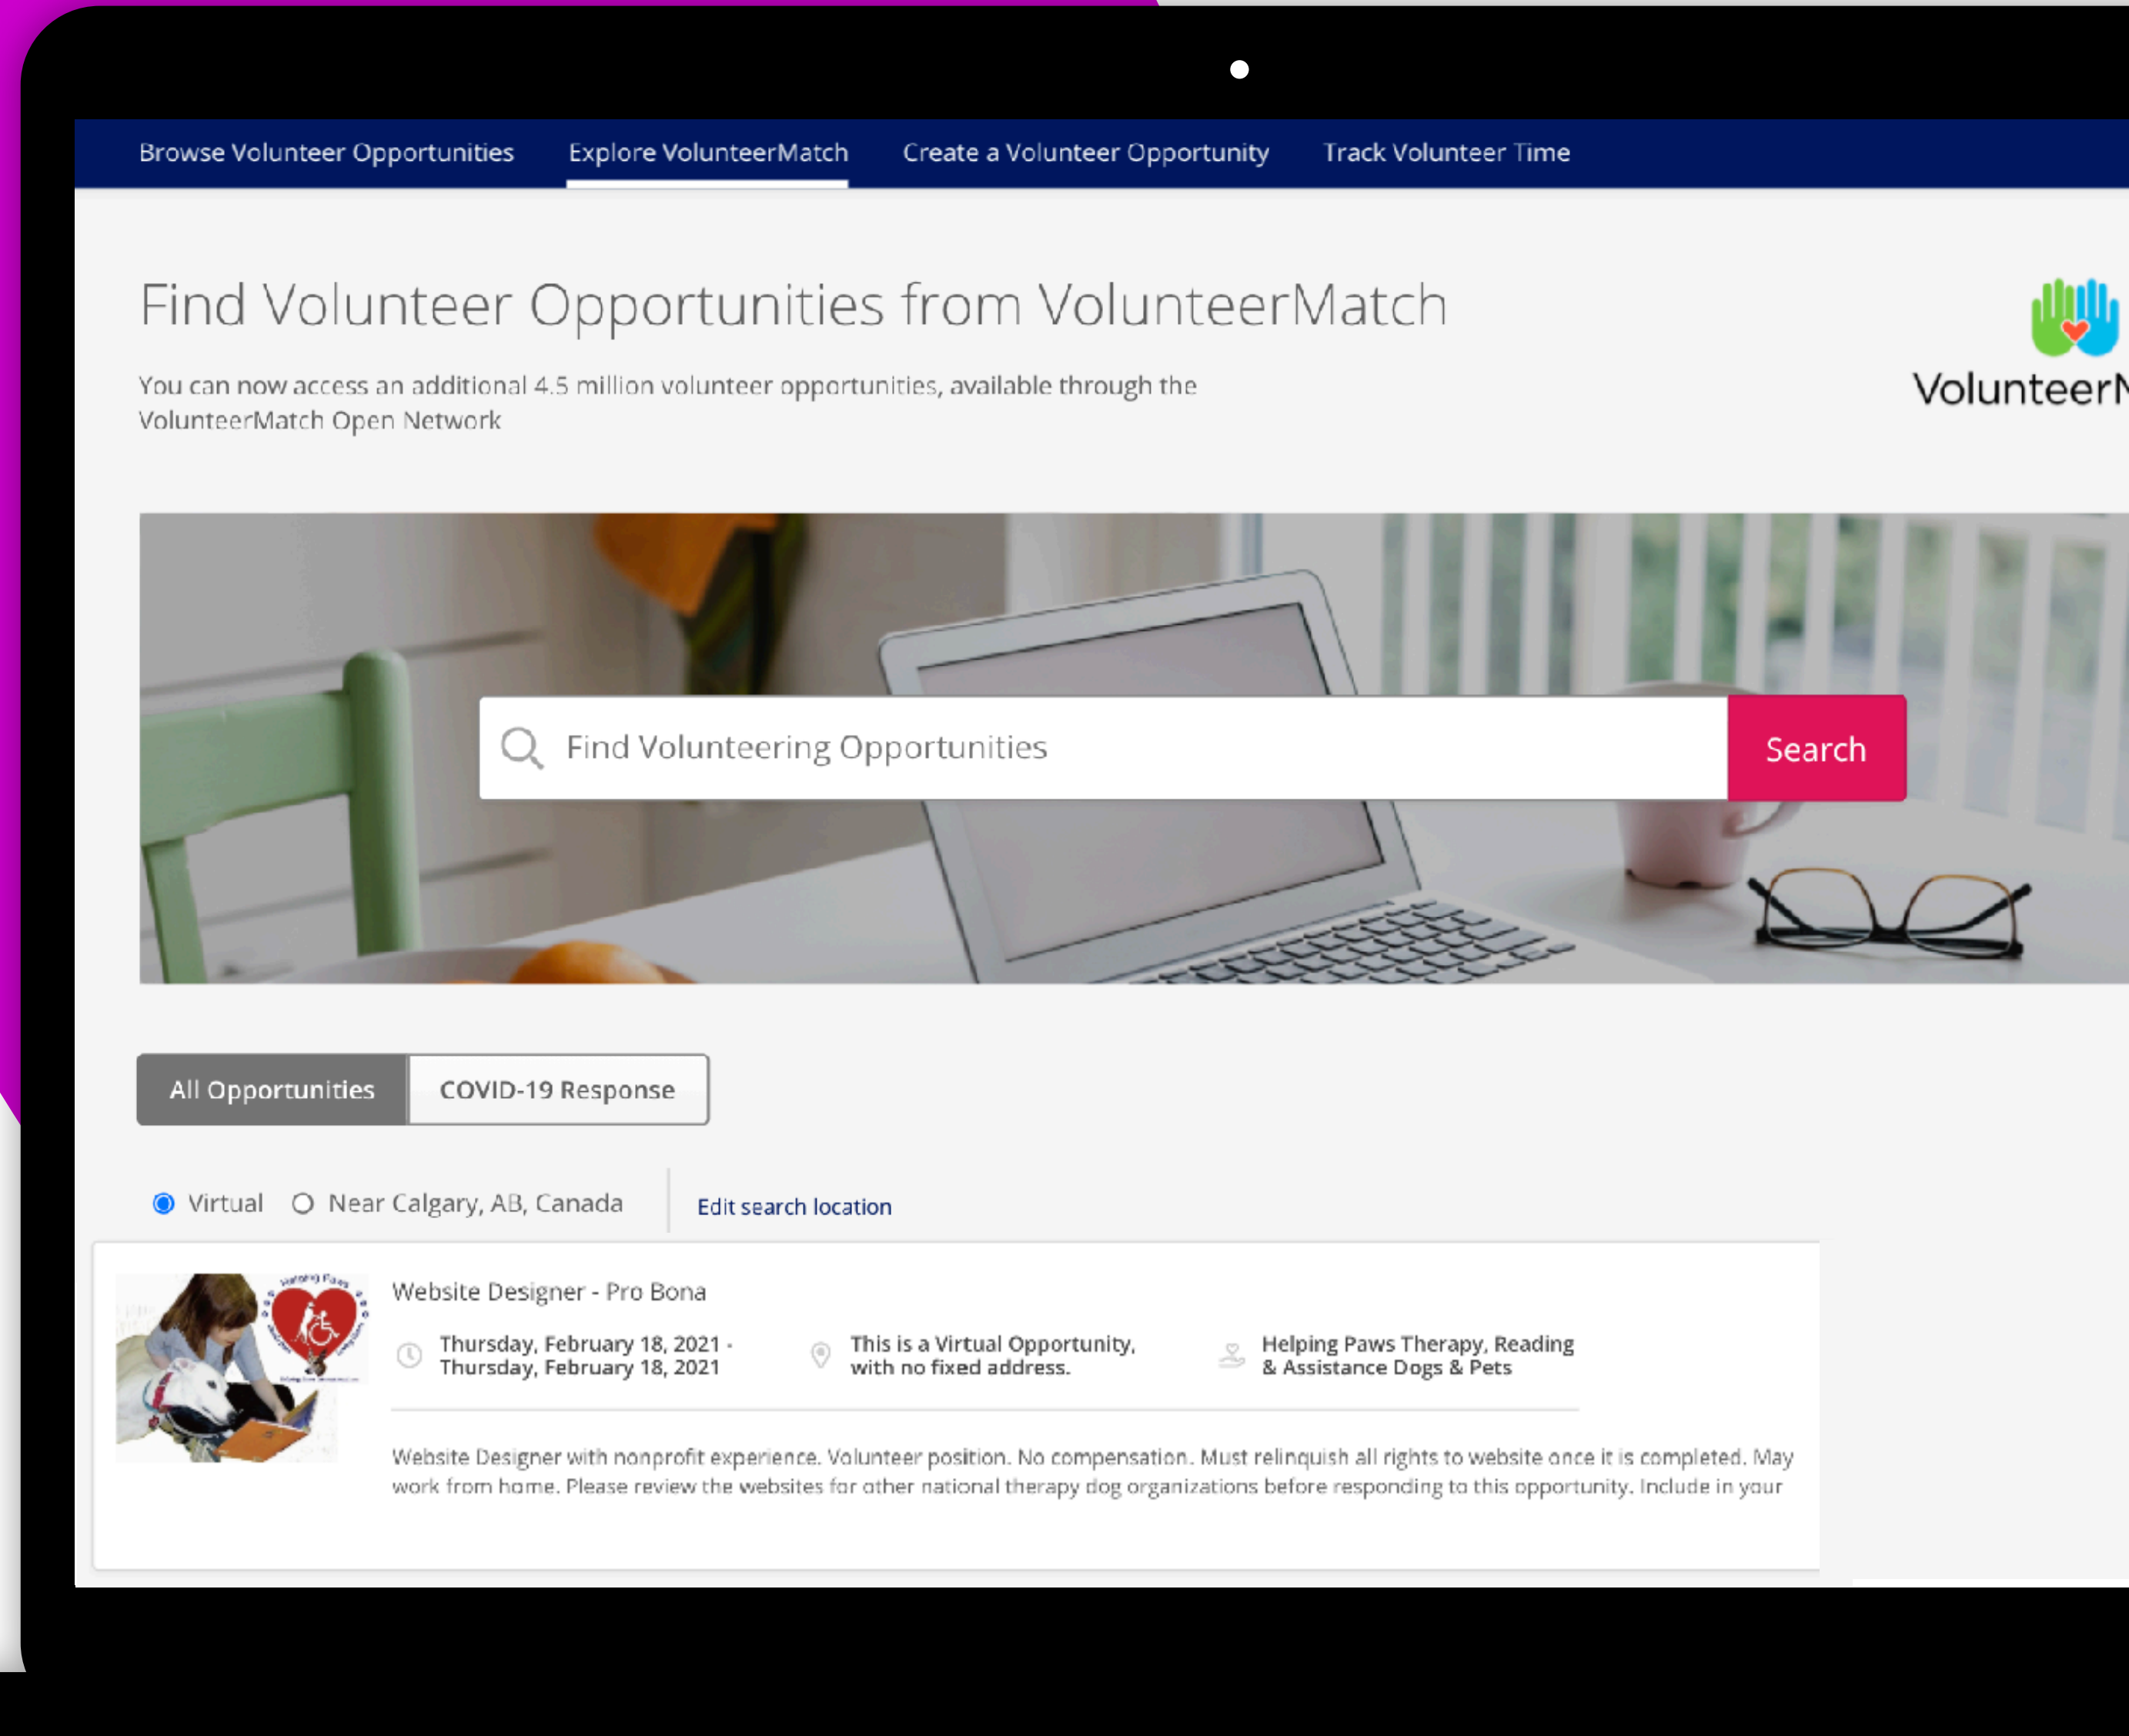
Browse Volunteer Opportunities Explore VolunteerMatch Create a Volunteer Opportunity Track Volunteer Time

Find Volunteer Opportunities from VolunteerMatch

You can now access an additional 4.5 million volunteer opportunities, available through the VolunteerMatch Open Network

VolunteerN

Find Volunteering Opportunities

Search

All Opportunities

COVID-19 Response

Virtual Near Calgary, AB, Canada

Edit search location

Website Designer - Pro Bona

Thursday, February 18, 2021 - Thursday, February 18, 2021

This is a Virtual Opportunity, with no fixed address.

Helping Paws Therapy, Reading & Assistance Dogs & Pets

Website Designer with nonprofit experience. Volunteer position. No compensation. Must relinquish all rights to website once it is completed. May work from home. Please review the websites for other national therapy dog organizations before responding to this opportunity. Include in your